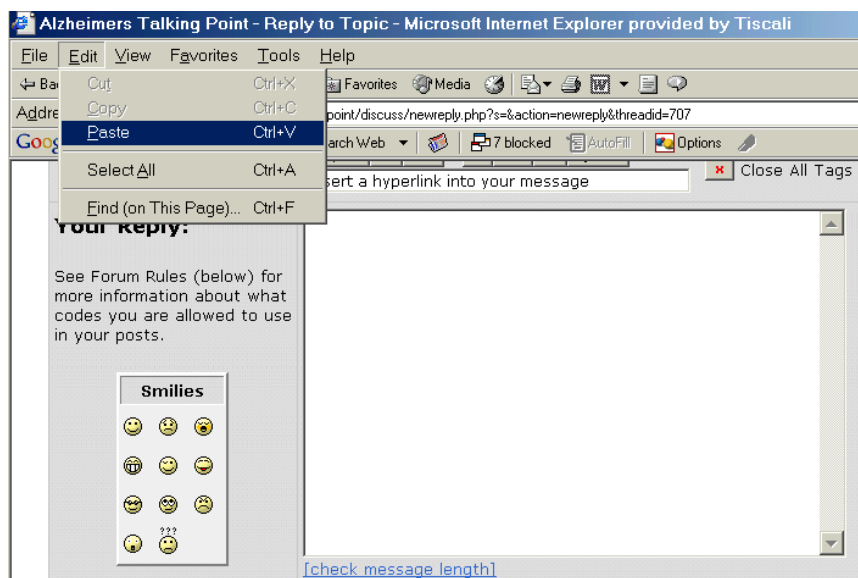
Alzheimers Talking Point - Reply to Topic - Microsoft Internet Explorer provided by Tiscali

File Edit View Favorites Tools Help

Ba

Cut Ctrl+X
Copy Ctrl+C
Paste Ctrl+V
Select All Ctrl+A
Find (on This Page)... Ctrl+F

Favorites Media

Addre

point/discuss/newreply.php?s=&action=newreply&threadid=707

Goog

arch Web 7 blocked AutoFill Options

sert a hyperlink into your message

Close All Tags

Your Reply:

See Forum Rules (below) for more information about what codes you are allowed to use in your posts.

Smilies

???

[check message length]